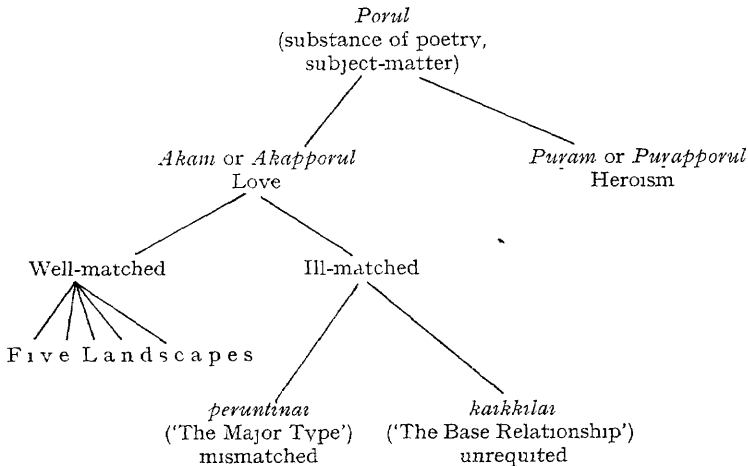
Porul
(substance of poetry, subject-matter)

Akam or Akapporul
Love

Puram or Purapporul
Heroism

Well-matched

Ill-matched

Five Landscapes

peruntinai
('The Major Type')
mismatched

kaikkilai
('The Base Relationship')
unrequited